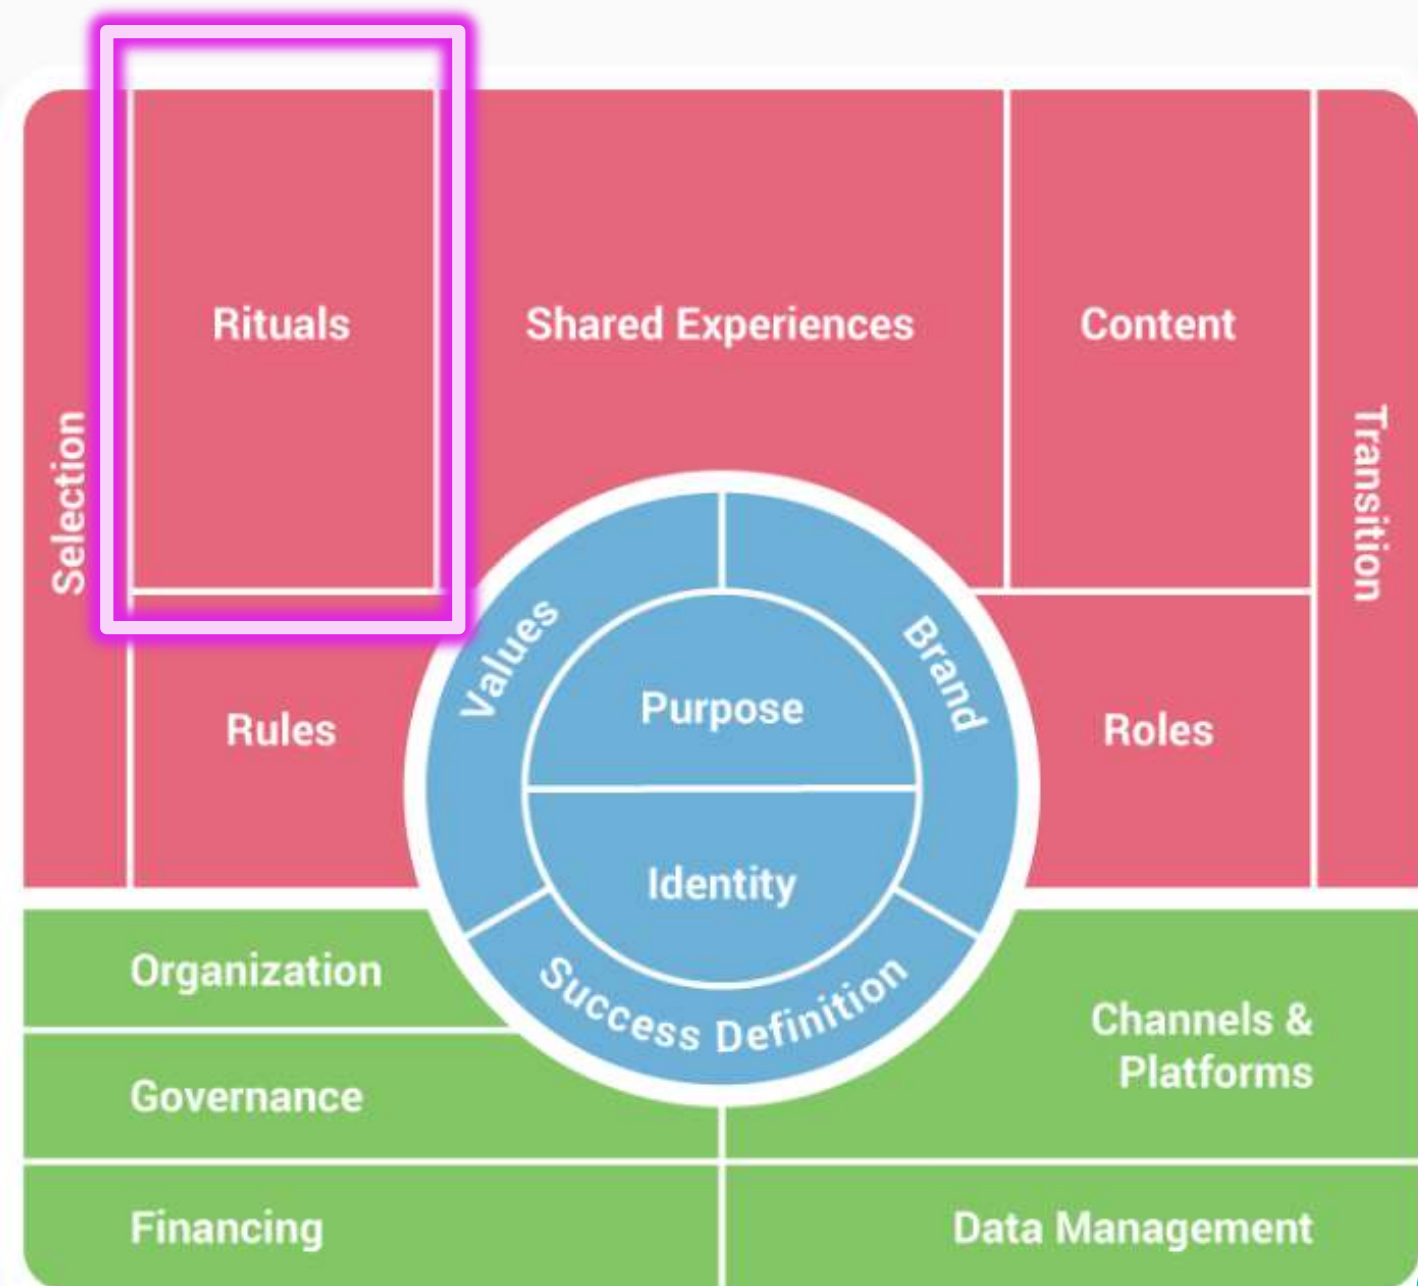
Selection

Rituals

Shared Experiences

Content

Transition

Rules

Values

Purpose

Brand

Roles

Identity

Success Definition

Organization

Governance

Channels & Platforms

Financing

Data Management